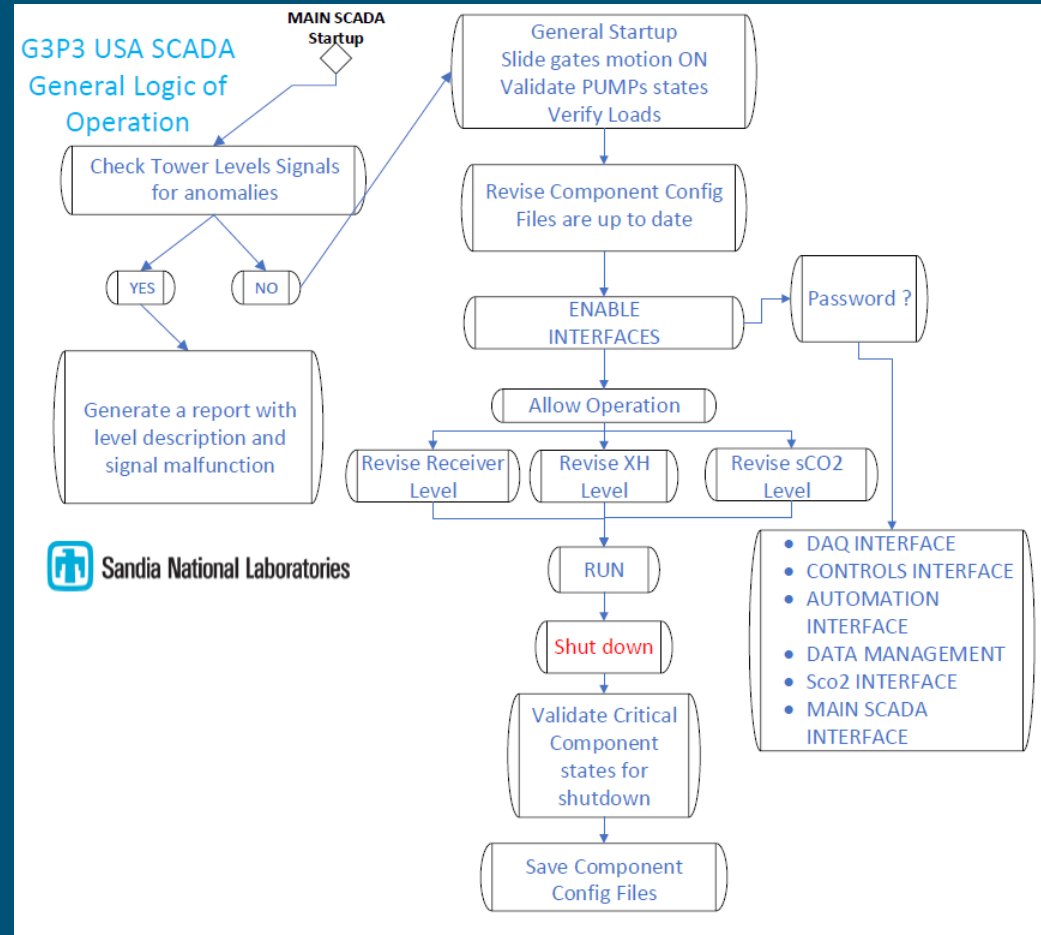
G3P3 USA SCADA General Logic of Operation

MAIN SCADA Startup

Check Tower Levels Signals for anomalies

YES

NO

Generate a report with level description and signal malfunction

Sandia National Laboratories

General Startup
Slide gates motion ON
Validate PUMPs states
Verify Loads

Revise Component Config Files are up to date

ENABLE INTERFACES

Password ?

Allow Operation

Revise Receiver Level

Revise XH Level

Revise sCO2 Level

RUN

Shut down

Validate Critical Component states for shutdown

Save Component Config Files

- DAQ INTERFACE
- CONTROLS INTERFACE
- AUTOMATION INTERFACE
- DATA MANAGEMENT
- Sco2 INTERFACE
- MAIN SCADA INTERFACE